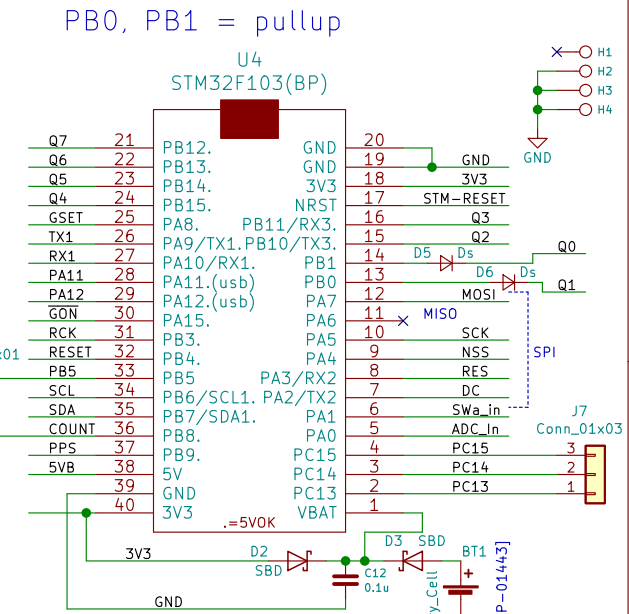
PB0, PB1 = pullup

U4
STM32F103(BP)

| | | | | | |
|---|---|---|---|---|---|
| Q7 | 21 | PB12. | GND | 20 | |
| Q6 | 22 | PB13. | GND | 19 | GND |
| Q5 | 23 | PB14. | 3V3 | 18 | 3V3 |
| Q4 | 24 | PB15. | NRST | 17 | STM-RESET |
| GSET | 25 | PA8. | PB11/RX3. | 16 | Q3 |
| TX1 | 26 | PA9/TX1. | PB10/TX3. | 15 | Q2 |
| RX1 | 27 | PA10/RX1. | PB1 | 14 | |
| PA11 | 28 | PA11.(usb) | PB0 | 13 | |
| PA12 | 29 | PA12.(usb) | PA7 | 12 | MOSI |
| GON | 30 | PA15. | PA6 | 11 | MISO |
| RCK | 31 | PB3. | PA5 | 10 | SCK |
| RESET | 32 | PB4. | PA4 | 9 | NSS |
| PB5 | 33 | PB5 | PA3/RX2 | 8 | RES |
| SCL | 34 | PB6/SCL1. | PA2/TX2 | 7 | DC |
| SDA | 35 | PB7/SDA1. | PA1 | 6 | SWa_in |
| COUNT | 36 | PB8. | PA0 | 5 | ADC_In |
| PPS | 37 | PB9. | PC15 | 4 | PC15 |
| 5VB | 38 | 5V | PC14 | 3 | PC14 |
| | 39 | GND | PC13 | 2 | PC13 |
| | 40 | 3V3 | VBAT | 1 | |

.=5V0K

H1
H2
H3
H4
GND

D5 Ds
D6 Ds
Q0
Q1
SPI

J7
Conn_01x03
3
2
1

r01

3V3
D2
SBD
D3 SBD
C12
0.1u
BT1
y_Cell
P-01443]
GND
+